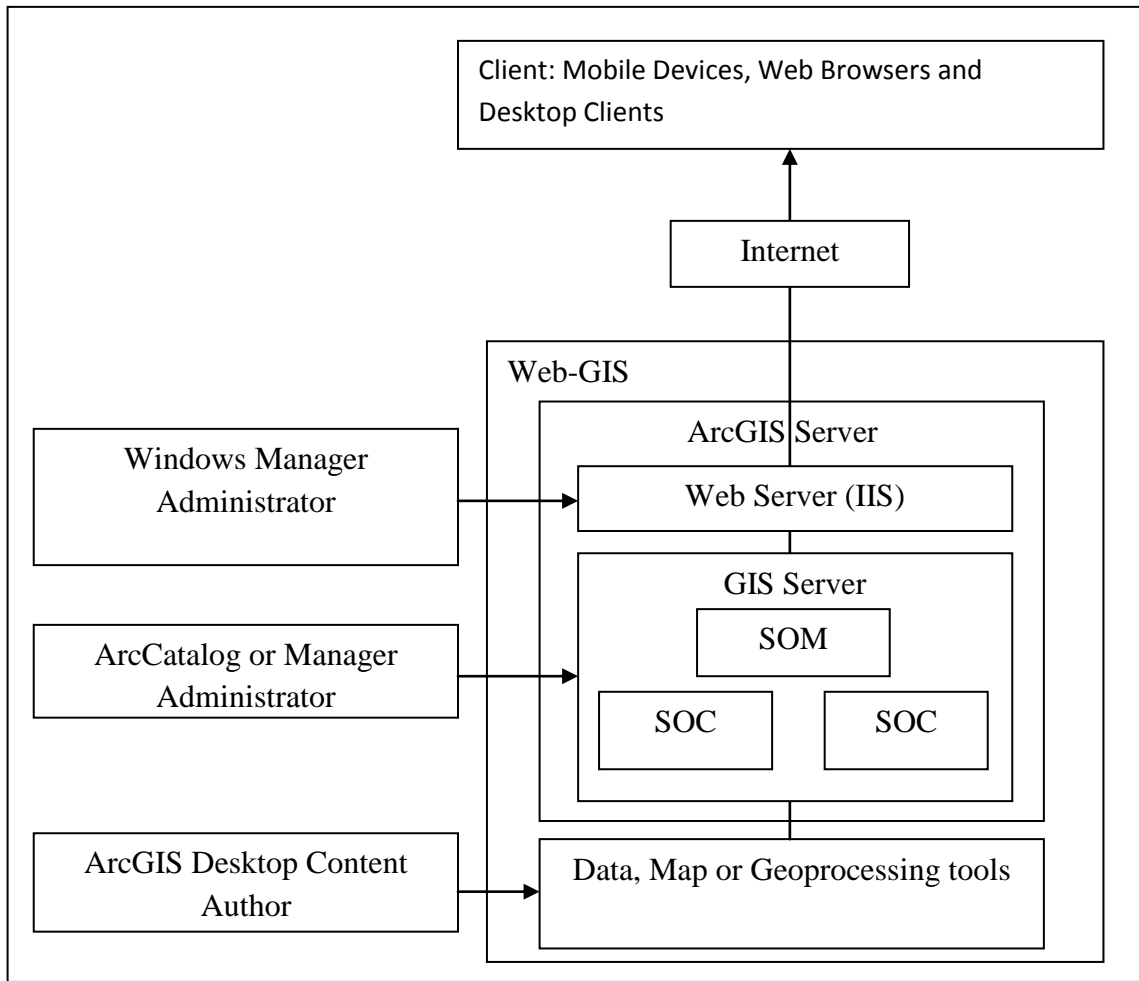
Client: Mobile Devices, Web Browsers and Desktop Clients

Internet

Web-GIS

ArcGIS Server

Windows Manager Administrator

Web Server (IIS)

GIS Server

SOM

ArcCatalog or Manager Administrator

SOC

SOC

ArcGIS Desktop Content Author

Data, Map or Geoprocessing tools